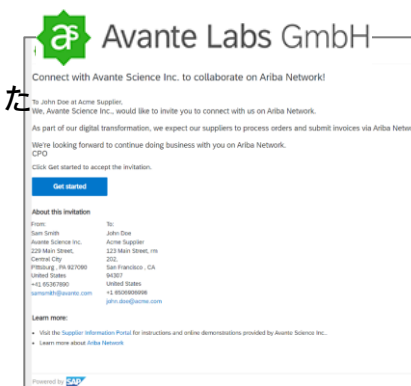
as Avante Labs GmbH

た

Connect with Avante Science Inc. to collaborate on Ariba Network!

To John Doe at Acme Supplier,
We, Avante Science Inc., would like to invite you to connect with us on Ariba Network.

As part of our digital transformation, we expect our suppliers to process orders and submit invoices via Ariba Netw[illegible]

We're looking forward to continue doing business with you on Ariba Network.
CPO

Click Get started to accept the invitation.

Get started

About this invitation

| From: | To: |
|---|---|
| Sam Smith | John Doe |
| Avante Science Inc. | Acme Supplier |
| 229 Main Street, | 123 Main Street, rm |
| Central City | 202, |
| Pittsburg , PA 827090 | San Francisco , CA |
| United States | 94307 |
| +41 65367890 | United States |
| samsmith@avanto.com | +1 8508889898 |
| | john.doe@acme.com |

Learn more:

• Visit the Supplier Information Portal for instructions and online demonstrations provided by Avante Science Inc..
• Learn more about Ariba Network

Powered by SAP